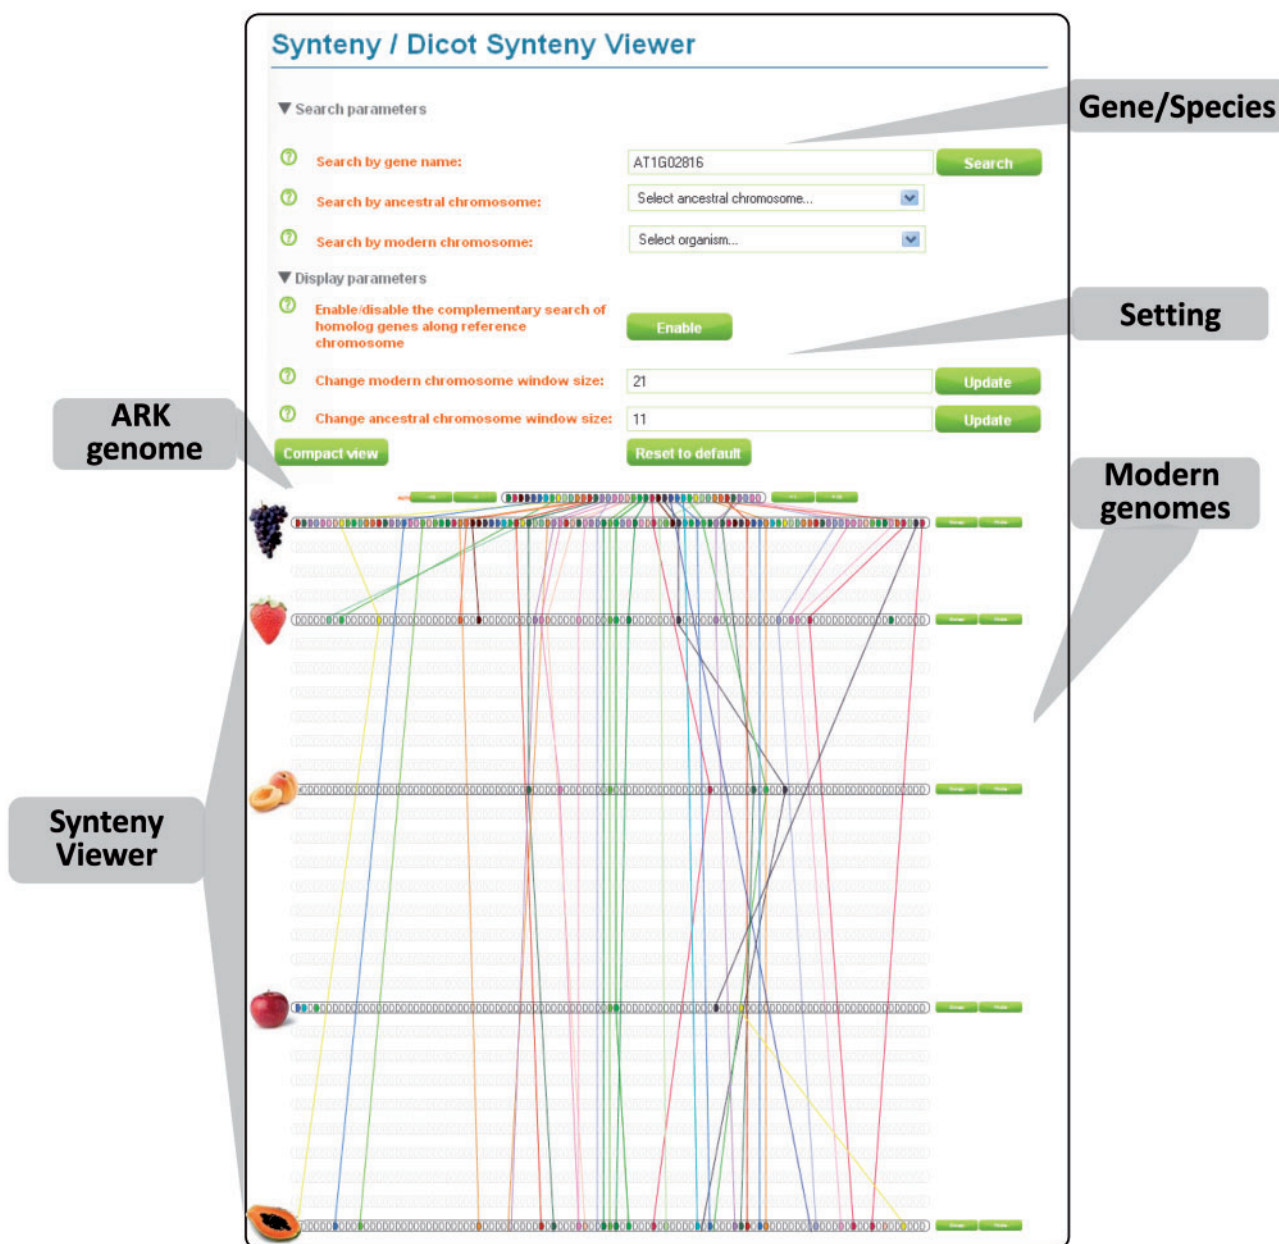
Synteny / Dicot Synteny Viewer

Gene/Species

▼ Search parameters

Search by gene name: AT1G02816 Search

Search by ancestral chromosome: Select ancestral chromosome...

Search by modern chromosome: Select organism...

▼ Display parameters

Setting

Enable/disable the complementary search of homolog genes along reference chromosome Enable

Change modern chromosome window size: 21 Update

Change ancestral chromosome window size: 11 Update

ARK genome

Compact view

Reset to default

Modern genomes

Synteny Viewer